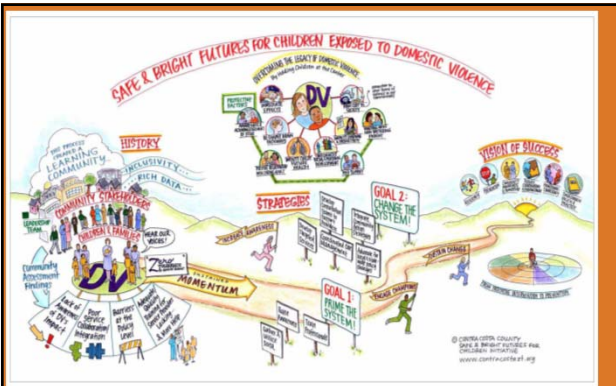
SAFE & BRIGHT FUTURES FOR CHILDREN EXPOSED TO DOMESTIC VIOLENCE

INTERRUPTING THE LEGACY OF DOMESTIC VIOLENCE
By Holding Children at the Center

DV

PROTECTIVE FACTORS

HISTORY

INCLUSIVITY

RICH DATA

LEARNING COMMUNITY

COMMUNITY STAKEHOLDERS

CHILDREN & FAMILIES

HEAR OUR VOICES!

DV

Community Assessment Findings

Lack of Awareness of DV's Impact

Poor Service Collaboration Integration

Barriers at the Policy Level

MOMENTUM

STRATEGIES

GOAL 1: PRIME THE SYSTEM!

GOAL 2: CHANGE THE SYSTEM!

VISION OF SUCCESS

© CONTRA COSTA COUNTY SAFE & BRIGHT FUTURES FOR CHILDREN INITIATIVE
www.contracosta.org